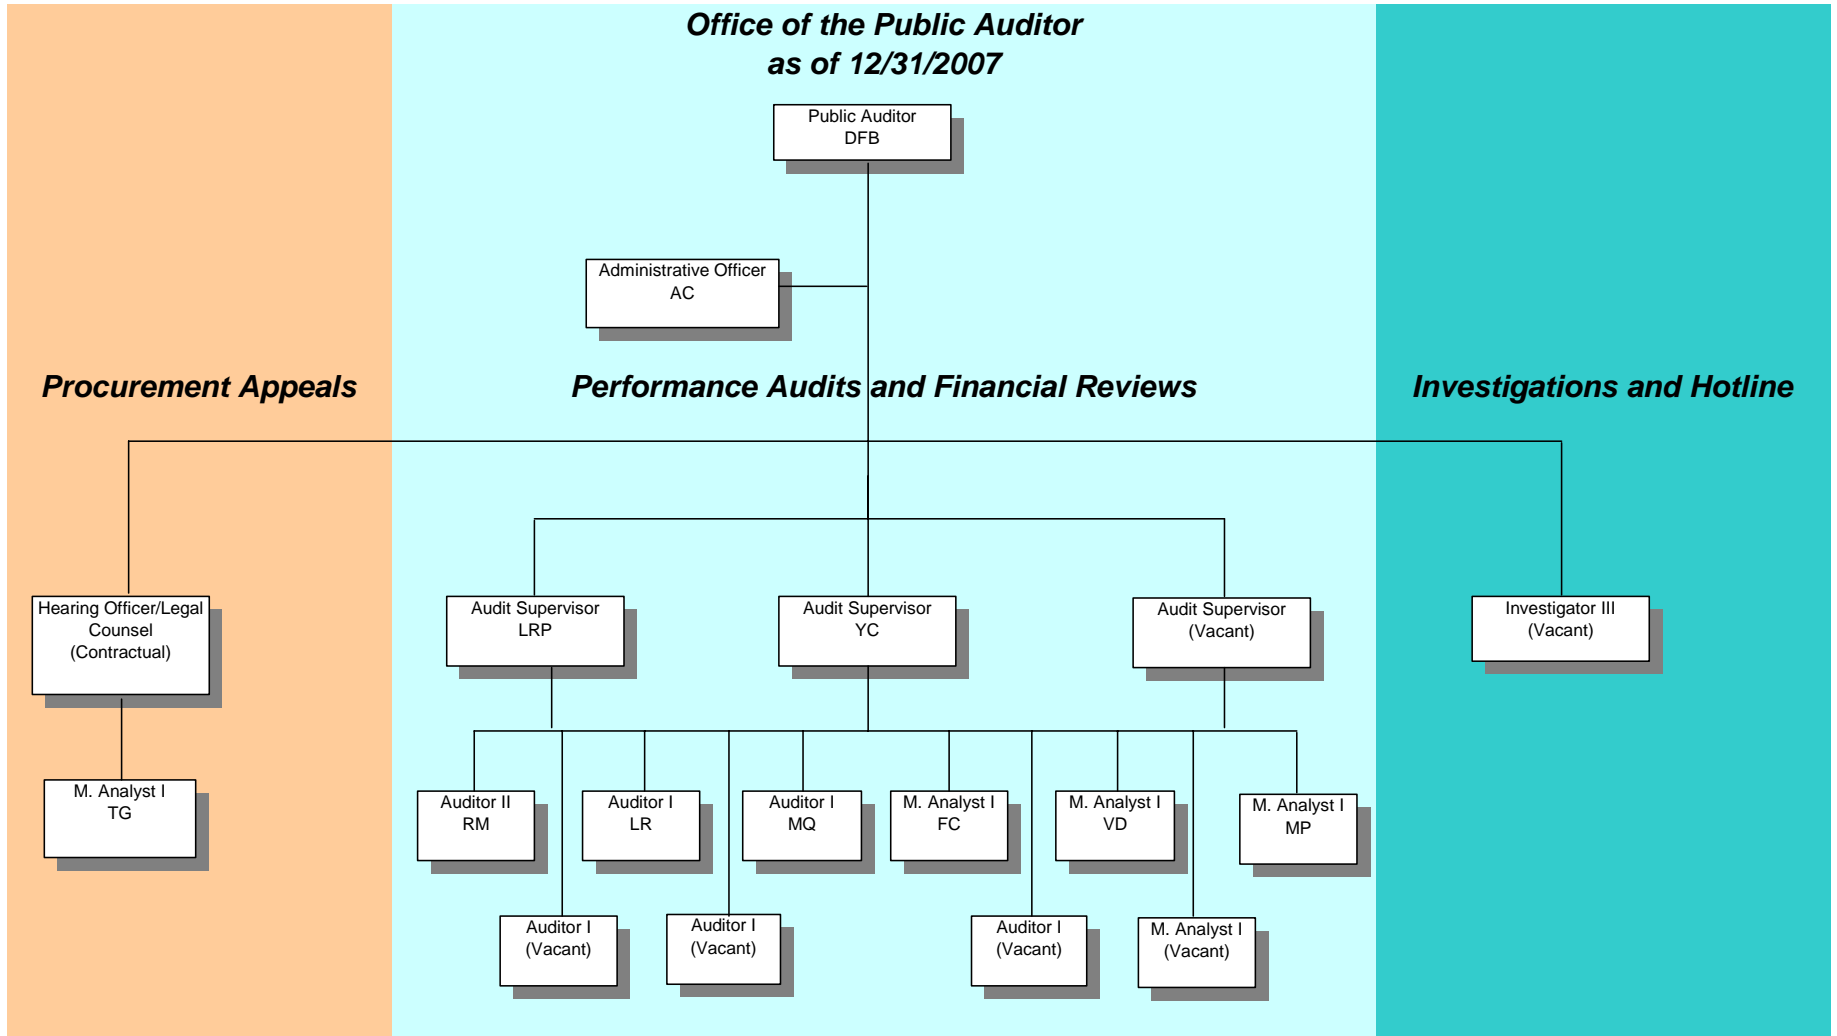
Office of the Public Auditor
as of 12/31/2007

Public Auditor
DFB

Administrative Officer
AC

Procurement Appeals

Performance Audits and Financial Reviews

Investigations and Hotline

Hearing Officer/Legal Counsel
(Contractual)

M. Analyst I
TG

Audit Supervisor
LRP

Audit Supervisor
YC

Audit Supervisor
(Vacant)

Investigator III
(Vacant)

Auditor II
RM

Auditor I
LR

Auditor I
MQ

M. Analyst I
FC

M. Analyst I
VD

M. Analyst I
MP

Auditor I
(Vacant)

Auditor I
(Vacant)

Auditor I
(Vacant)

M. Analyst I
(Vacant)